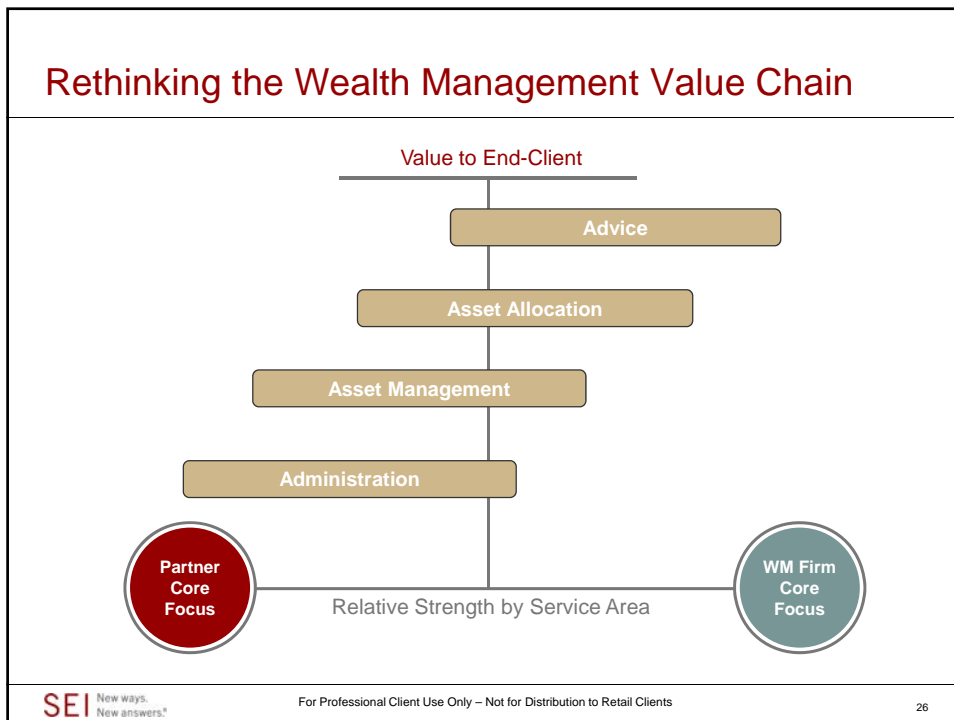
Rethinking the Wealth Management Value Chain

Value to End-Client

Advice

Asset Allocation

Asset Management

Administration

Partner Core Focus

Relative Strength by Service Area

WM Firm Core Focus

SEI New ways. New answers.®

For Professional Client Use Only – Not for Distribution to Retail Clients

26